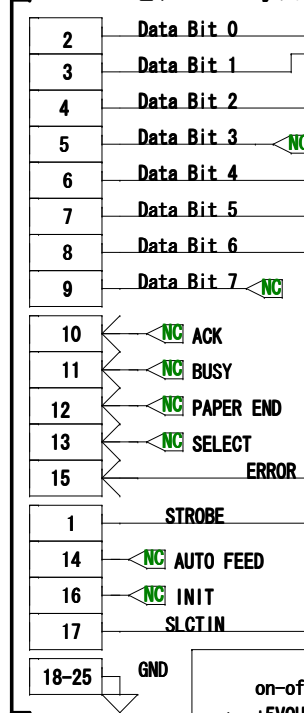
2 Data Bit 0
3 Data Bit 1
4 Data Bit 2
5 Data Bit 3 NC
6 Data Bit 4
7 Data Bit 5
8 Data Bit 6
9 Data Bit 7 NC
10 NC ACK
11 NC BUSY
12 NC PAPER END
13 NC SELECT
15 ERROR
1 STROBE
14 NC AUTO FEED
16 NC INIT
17 SLCTIN
18-25 GND
on-of
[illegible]